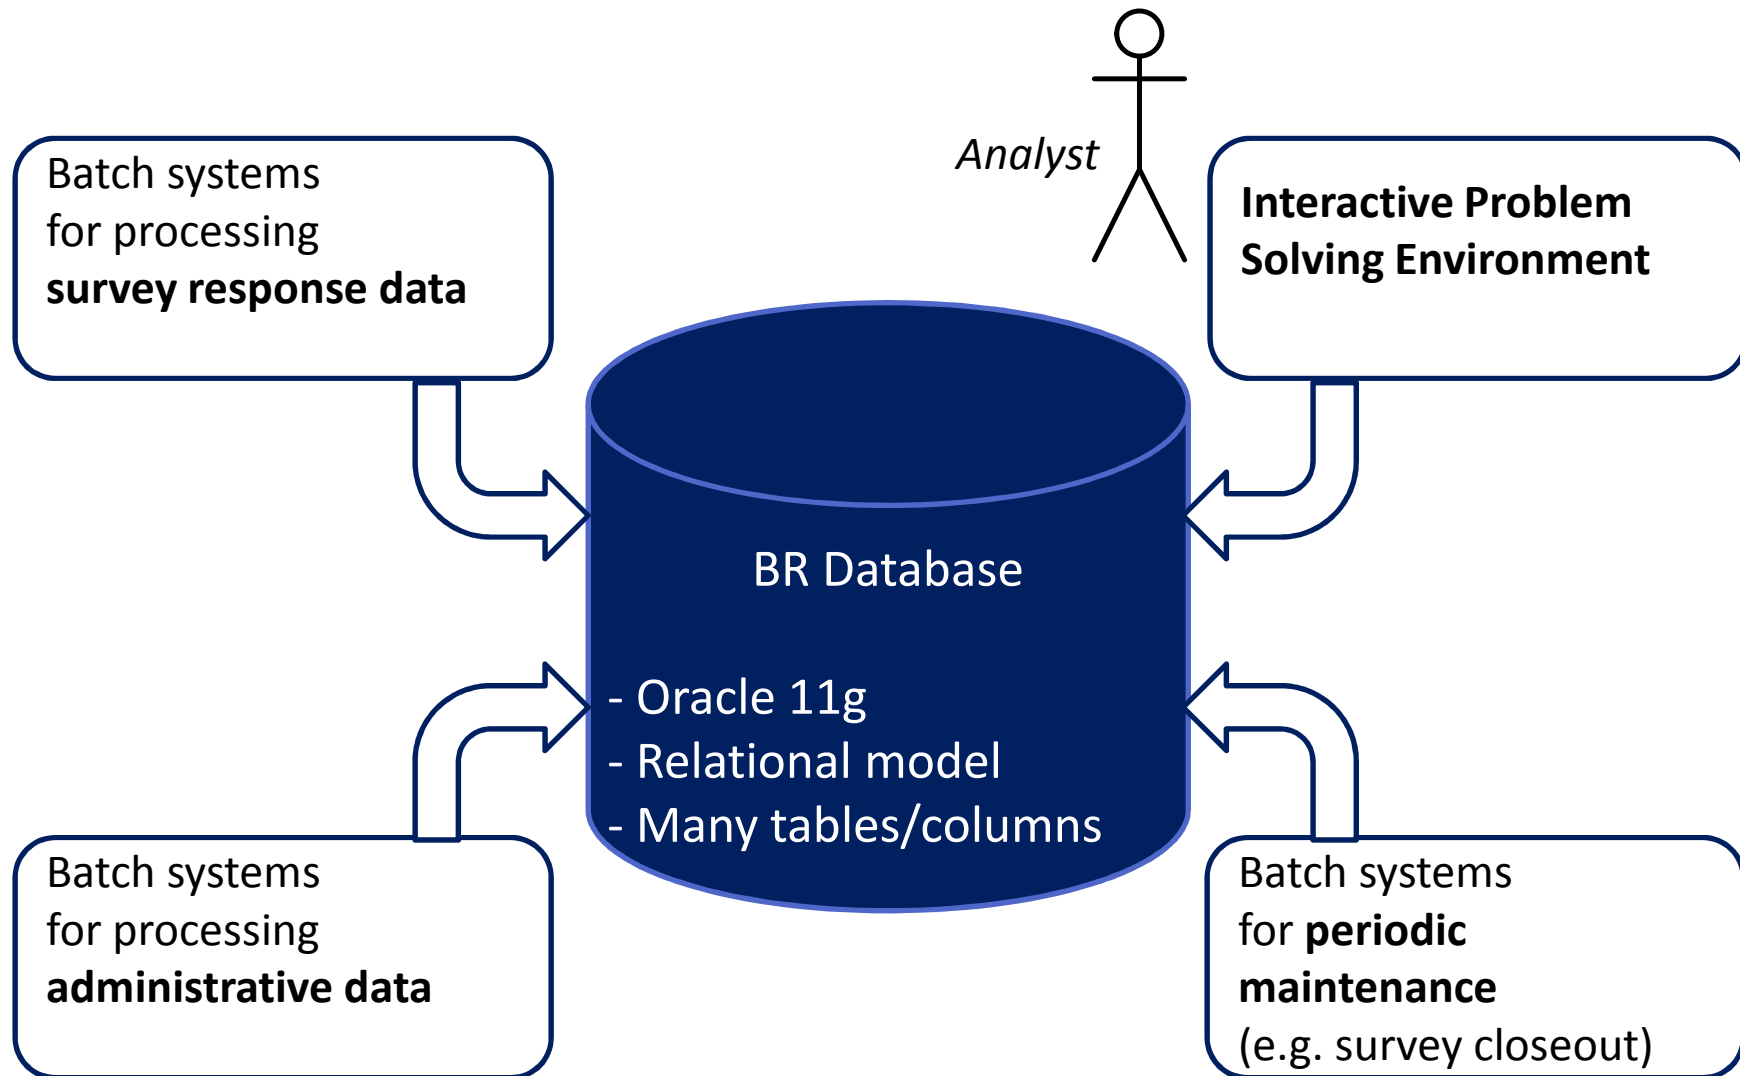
Batch systems for processing **survey response data**

Analyst

**Interactive Problem Solving Environment**

BR Database

- Oracle 11g
- Relational model
- Many tables/columns

Batch systems for processing **administrative data**

Batch systems for **periodic maintenance** (e.g. survey closeout)